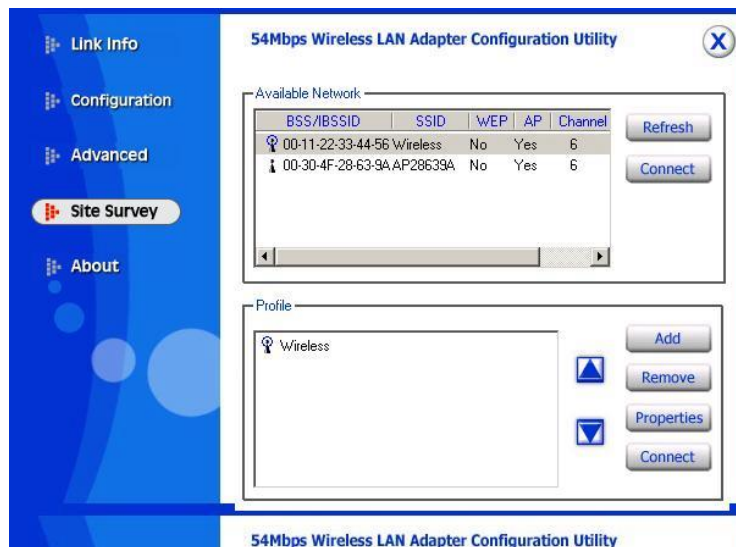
Link Info

Configuration

Advanced

Site Survey

About

54Mbps Wireless LAN Adapter Configuration Utility

X

Available Network

| BSS/IBSSID | SSID | WEP | AP | Channel |
|---|---|---|---|---|
| 00-11-22-33-44-56 | Wireless | No | Yes | 6 |
| 00-30-4F-28-63-9A | AP28639A | No | Yes | 6 |

Refresh

Connect

Profile

Wireless

Add

Remove

Properties

Connect

54Mbps Wireless LAN Adapter Configuration Utility